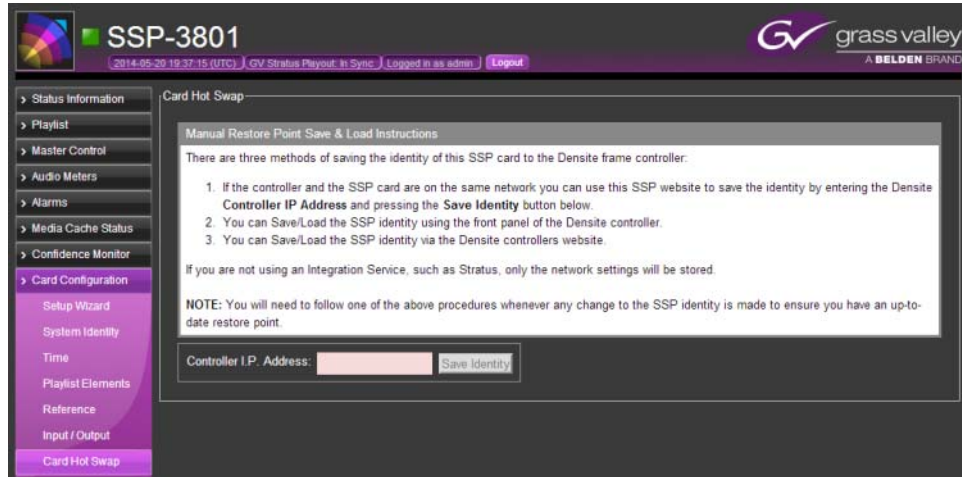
SSP-3801
2014-05-20 19:37:15 (UTC) | GV Stratus Playout: In Sync | Logged in as admin | Logout

grass valley
A BELDEN BRAND

Status Information
Playlist
Master Control
Audio Meters
Alarms
Media Cache Status
Confidence Monitor
Card Configuration
Setup Wizard
System Identity
Time
Playlist Elements
Reference
Input / Output
Card Hot Swap

Card Hot Swap

Manual Restore Point Save & Load Instructions

There are three methods of saving the identity of this SSP card to the Densite frame controller:

1. If the controller and the SSP card are on the same network you can use this SSP website to save the identity by entering the Densite **Controller IP Address** and pressing the **Save Identity** button below.
2. You can Save/Load the SSP identity using the front panel of the Densite controller.
3. You can Save/Load the SSP identity via the Densite controllers website.

If you are not using an Integration Service, such as Stratus, only the network settings will be stored.

**NOTE:** You will need to follow one of the above procedures whenever any change to the SSP identity is made to ensure you have an up-to-date restore point.

Controller I.P. Address: Save Identity